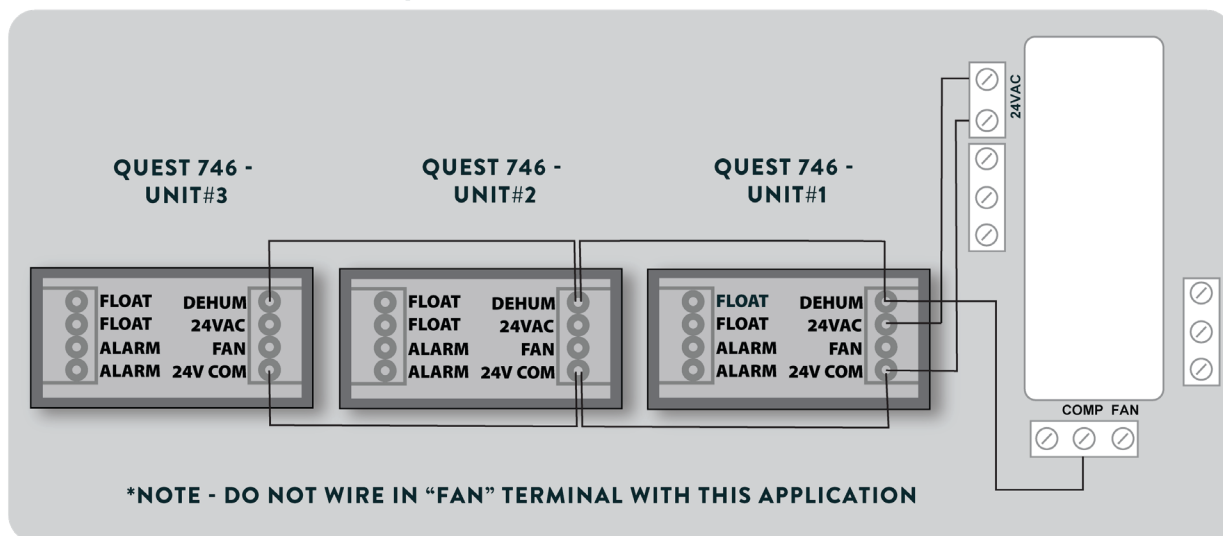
24VAC

QUEST 746 - UNIT#3

QUEST 746 - UNIT#2

QUEST 746 - UNIT#1

FLOAT
FLOAT
ALARM
ALARM

DEHUM
24VAC
FAN
24V COM

FLOAT
FLOAT
ALARM
ALARM

DEHUM
24VAC
FAN
24V COM

FLOAT
FLOAT
ALARM
ALARM

DEHUM
24VAC
FAN
24V COM

COMP FAN

*NOTE - DO NOT WIRE IN "FAN" TERMINAL WITH THIS APPLICATION